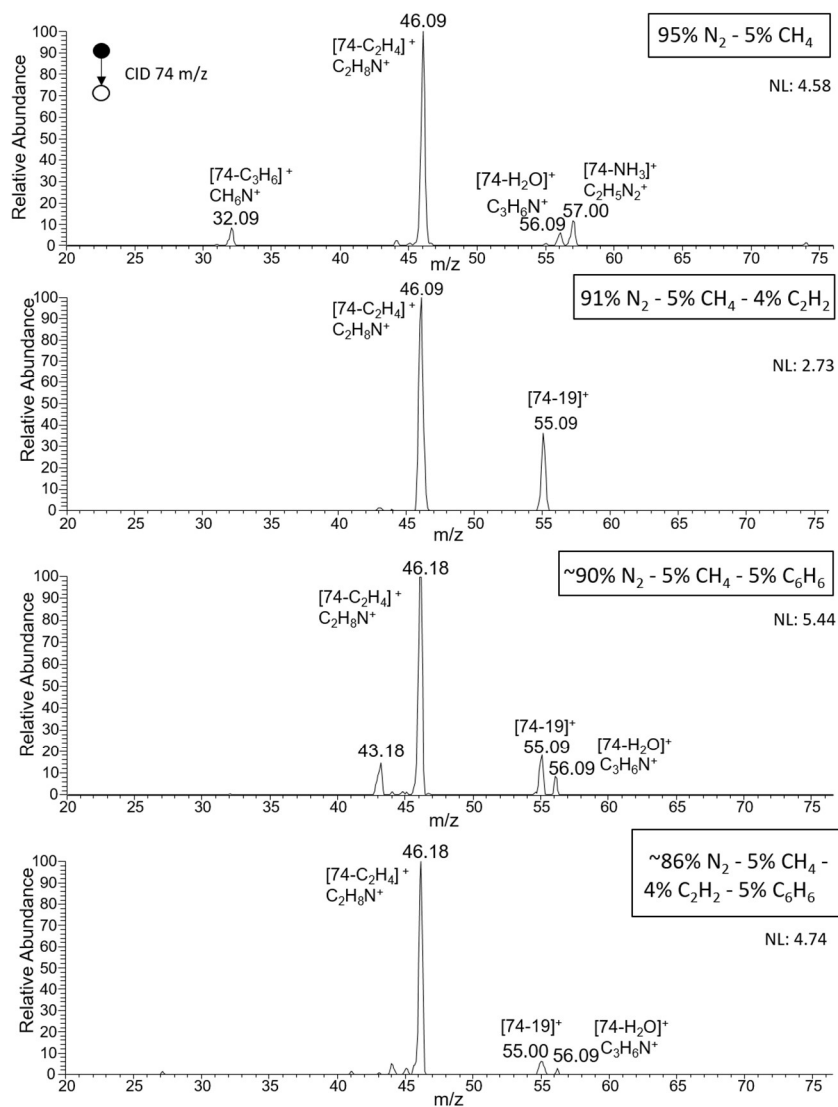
95% $N_2$ - 5% $CH_4$

CID 74 m/z

NL: 4.58

Relative Abundance

100
90
80
70
60
50
40
30
20
10
0

46.09
$[74\text{-}C_2H_4]^+$
$C_2H_8N^+$

$[74\text{-}C_3H_6]^+$
$CH_6N^+$
32.09

$[74\text{-}H_2O]^+$
$C_3H_6N^+$
56.09

$[74\text{-}NH_3]^+$
$C_2H_5N_2^+$
57.00

20 25 30 35 40 45 50 55 60 65 70 75
m/z

91% $N_2$ - 5% $CH_4$ - 4% $C_2H_2$

NL: 2.73

Relative Abundance

100
90
80
70
60
50
40
30
20
10
0

46.09
$[74\text{-}C_2H_4]^+$
$C_2H_8N^+$

$[74\text{-}19]^+$
55.09

20 25 30 35 40 45 50 55 60 65 70 75
m/z

~90% $N_2$ - 5% $CH_4$ - 5% $C_6H_6$

NL: 5.44

Relative Abundance

100
90
80
70
60
50
40
30
20
10
0

46.18
$[74\text{-}C_2H_4]^+$
$C_2H_8N^+$

43.18

$[74\text{-}19]^+$
55.09
56.09

$[74\text{-}H_2O]^+$
$C_3H_6N^+$

20 25 30 35 40 45 50 55 60 65 70 75
m/z

~86% $N_2$ - 5% $CH_4$ - 4% $C_2H_2$ - 5% $C_6H_6$

NL: 4.74

Relative Abundance

100
90
80
70
60
50
40
30
20
10
0

46.18
$[74\text{-}C_2H_4]^+$
$C_2H_8N^+$

$[74\text{-}19]^+$
55.00
56.09

$[74\text{-}H_2O]^+$
$C_3H_6N^+$

20 25 30 35 40 45 50 55 60 65 70 75
m/z